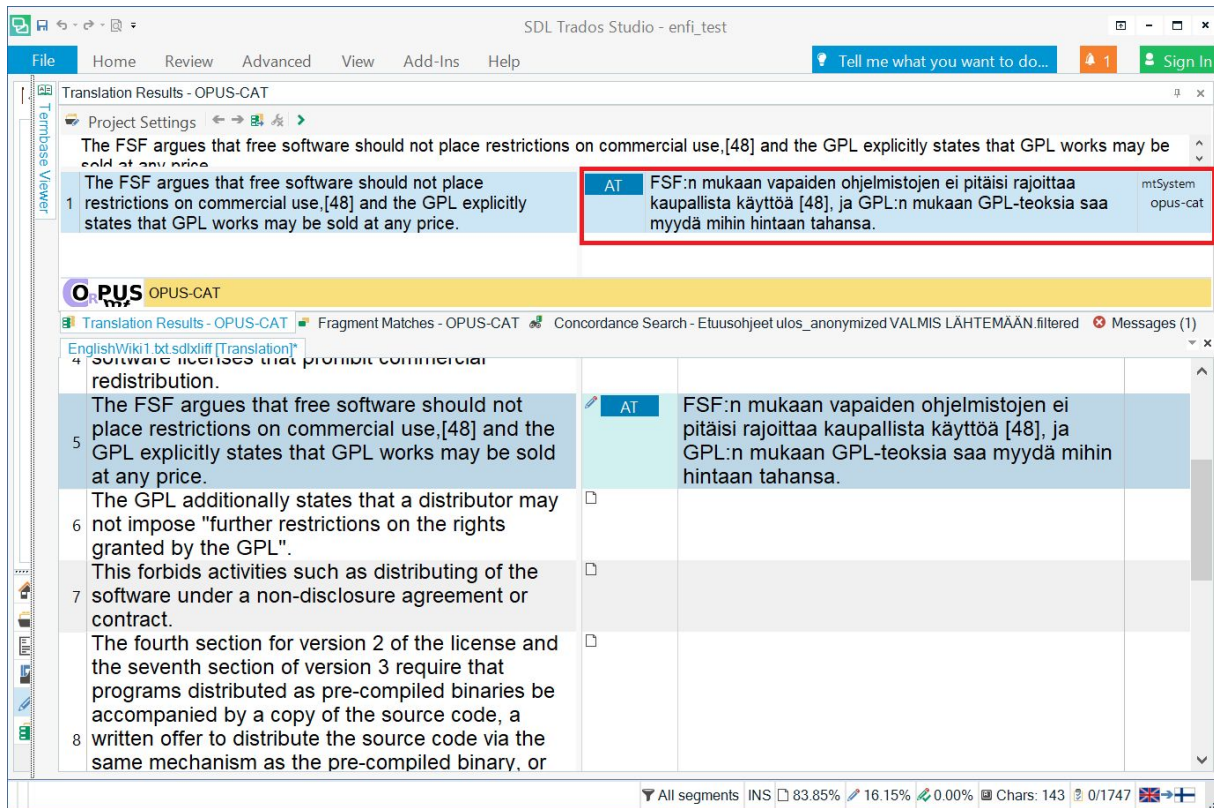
SDL Trados Studio - enfi_test

File Home Review Advanced View Add-Ins Help

Tell me what you want to do... 1 Sign In

Termbase Viewer

Translation Results - OPUS-CAT

Project Settings

The FSF argues that free software should not place restrictions on commercial use,[48] and the GPL explicitly states that GPL works may be sold at any price.

| | | | |
|---|---|---|---|
| 1 | The FSF argues that free software should not place restrictions on commercial use,[48] and the GPL explicitly states that GPL works may be sold at any price. | AT FSF:n mukaan vapaiden ohjelmistojen ei pitäisi rajoittaa kaupallista käyttöä [48], ja GPL:n mukaan GPL-teoksia saa myydä mihin hintaan tahansa. | mtSystem opus-cat |

OPUS MT OPUS-CAT

Translation Results - OPUS-CAT Fragment Matches - OPUS-CAT Concordance Search - Etuusohjeet ulos_anonymized VALMIS LÄHTEMÄÄN.filtered Messages (1)

EnglishWiki1.txt.sdlxliff [Translation]*

| | | | |
|---|---|---|---|
| 4 | software licenses that prohibit commercial redistribution. | | |
| 5 | The FSF argues that free software should not place restrictions on commercial use,[48] and the GPL explicitly states that GPL works may be sold at any price. | AT | FSF:n mukaan vapaiden ohjelmistojen ei pitäisi rajoittaa kaupallista käyttöä [48], ja GPL:n mukaan GPL-teoksia saa myydä mihin hintaan tahansa. |
| 6 | The GPL additionally states that a distributor may not impose "further restrictions on the rights granted by the GPL". | | |
| 7 | This forbids activities such as distributing of the software under a non-disclosure agreement or contract. | | |
| 8 | The fourth section for version 2 of the license and the seventh section of version 3 require that programs distributed as pre-compiled binaries be accompanied by a copy of the source code, a written offer to distribute the source code via the same mechanism as the pre-compiled binary, or | | |

All segments INS 83.85% 16.15% 0.00% Chars: 143 0/1747